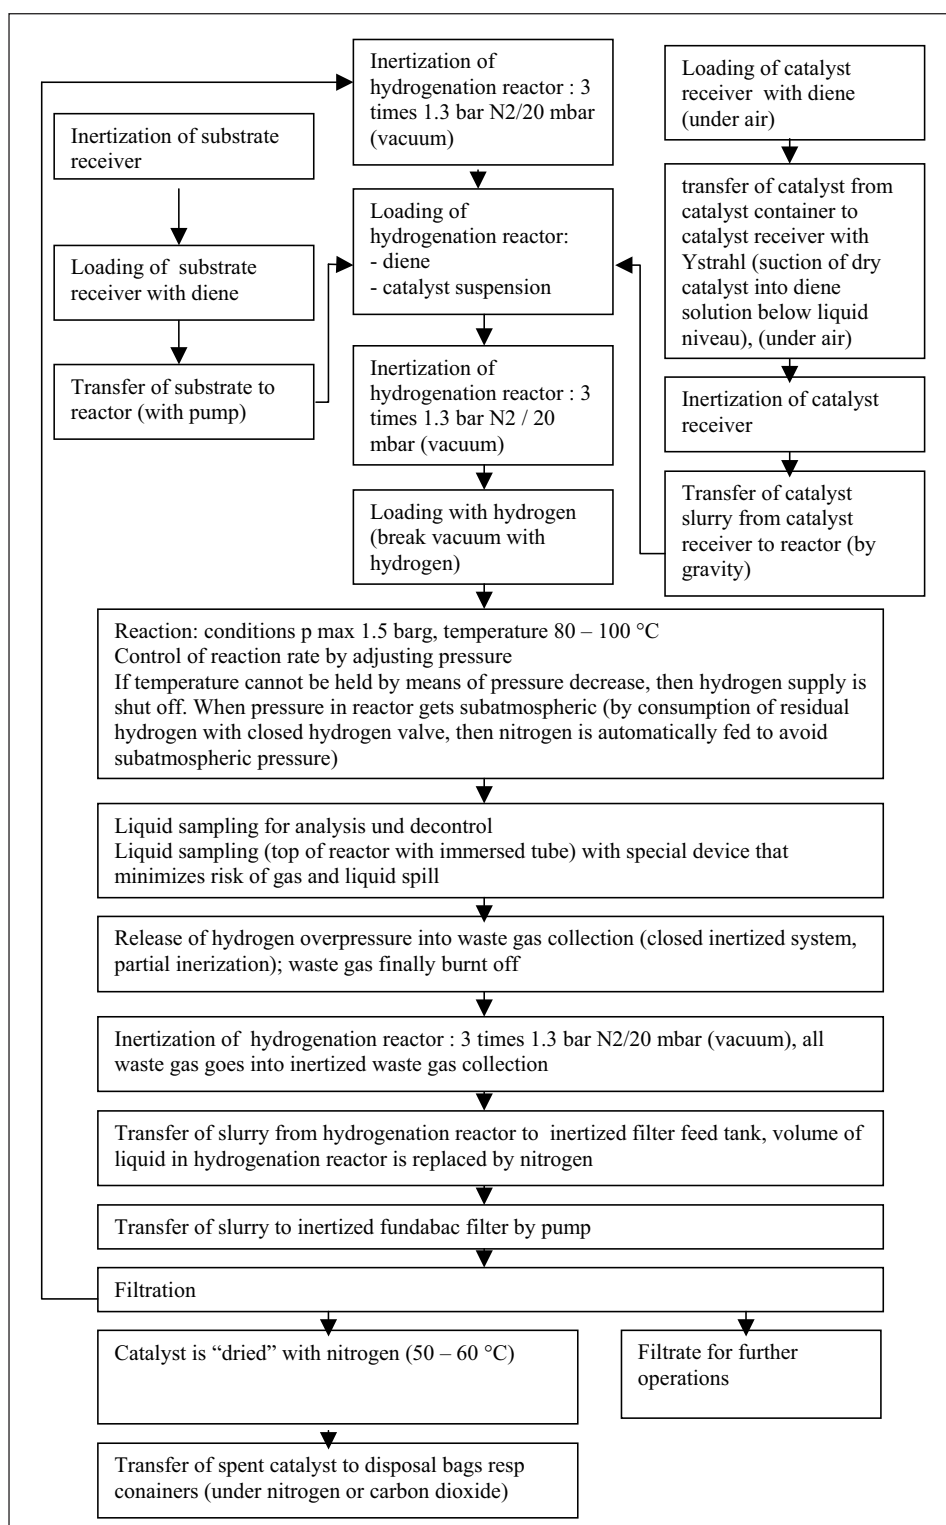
Inertization of hydrogenation reactor : 3 times 1.3 bar N2/20 mbar (vacuum)

Loading of catalyst receiver with diene (under air)

Inertization of substrate receiver

Loading of substrate receiver with diene

Transfer of substrate to reactor (with pump)

Loading of hydrogenation reactor:
- diene
- catalyst suspension

transfer of catalyst from catalyst container to catalyst receiver with Ystrahl (suction of dry catalyst into diene solution below liquid niveau), (under air)

Inertization of hydrogenation reactor : 3 times 1.3 bar N2 / 20 mbar (vacuum)

Inertization of catalyst receiver

Loading with hydrogen (break vacuum with hydrogen)

Transfer of catalyst slurry from catalyst receiver to reactor (by gravity)

Reaction: conditions p max 1.5 barg, temperature 80 – 100 °C
Control of reaction rate by adjusting pressure
If temperature cannot be held by means of pressure decrease, then hydrogen supply is shut off. When pressure in reactor gets subatmospheric (by consumption of residual hydrogen with closed hydrogen valve, then nitrogen is automatically fed to avoid subatmospheric pressure)

Liquid sampling for analysis und decontrol
Liquid sampling (top of reactor with immersed tube) with special device that minimizes risk of gas and liquid spill

Release of hydrogen overpressure into waste gas collection (closed inertized system, partial inerization); waste gas finally burnt off

Inertization of hydrogenation reactor : 3 times 1.3 bar N2/20 mbar (vacuum), all waste gas goes into inertized waste gas collection

Transfer of slurry from hydrogenation reactor to inertized filter feed tank, volume of liquid in hydrogenation reactor is replaced by nitrogen

Transfer of slurry to inertized fundabac filter by pump

Filtration

Catalyst is "dried" with nitrogen (50 – 60 °C)

Filtrate for further operations

Transfer of spent catalyst to disposal bags resp conainers (under nitrogen or carbon dioxide)